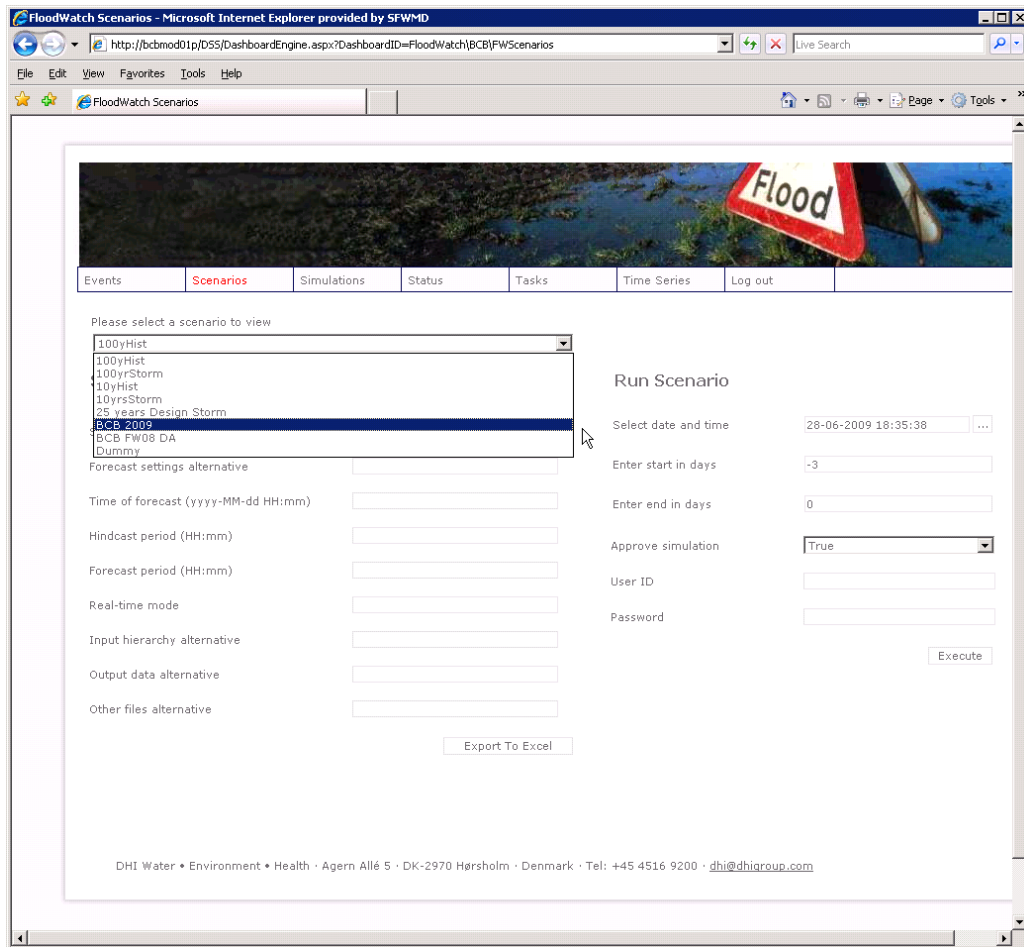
FloodWatch Scenarios - Microsoft Internet Explorer provided by SFWMD

http://bcbmod01p/DSS/DashboardEngine.aspx?DashboardID=FloodWatch\BCB\FWScenarios

Live Search

File Edit View Favorites Tools Help

FloodWatch Scenarios

Page Tools

Flood

Events | Scenarios | Simulations | Status | Tasks | Time Series | Log out

Please select a scenario to view

100yHist

100yHist
100yrStorm
10yHist
10yrsStorm
25 years Design Storm
BCB 2009
BCB FW08 DA
Dummy

Forecast settings alternative

Time of forecast (yyyy-MM-dd HH:mm)

Hindcast period (HH:mm)

Forecast period (HH:mm)

Real-time mode

Input hierarchy alternative

Output data alternative

Other files alternative

Export To Excel

Run Scenario

Select date and time 28-06-2009 18:35:38 ...

Enter start in days -3

Enter end in days 0

Approve simulation True

User ID

Password

Execute

DHI Water • Environment • Health · Agern Allé 5 · DK-2970 Hørsholm · Denmark · Tel: +45 4516 9200 · dhi@dhigroup.com